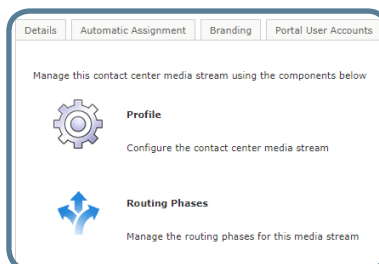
Details | Automatic Assignment | Branding | Portal User Accounts

Manage this contact center media stream using the components below

Profile

Configure the contact center media stream

Routing Phases

Manage the routing phases for this media stream